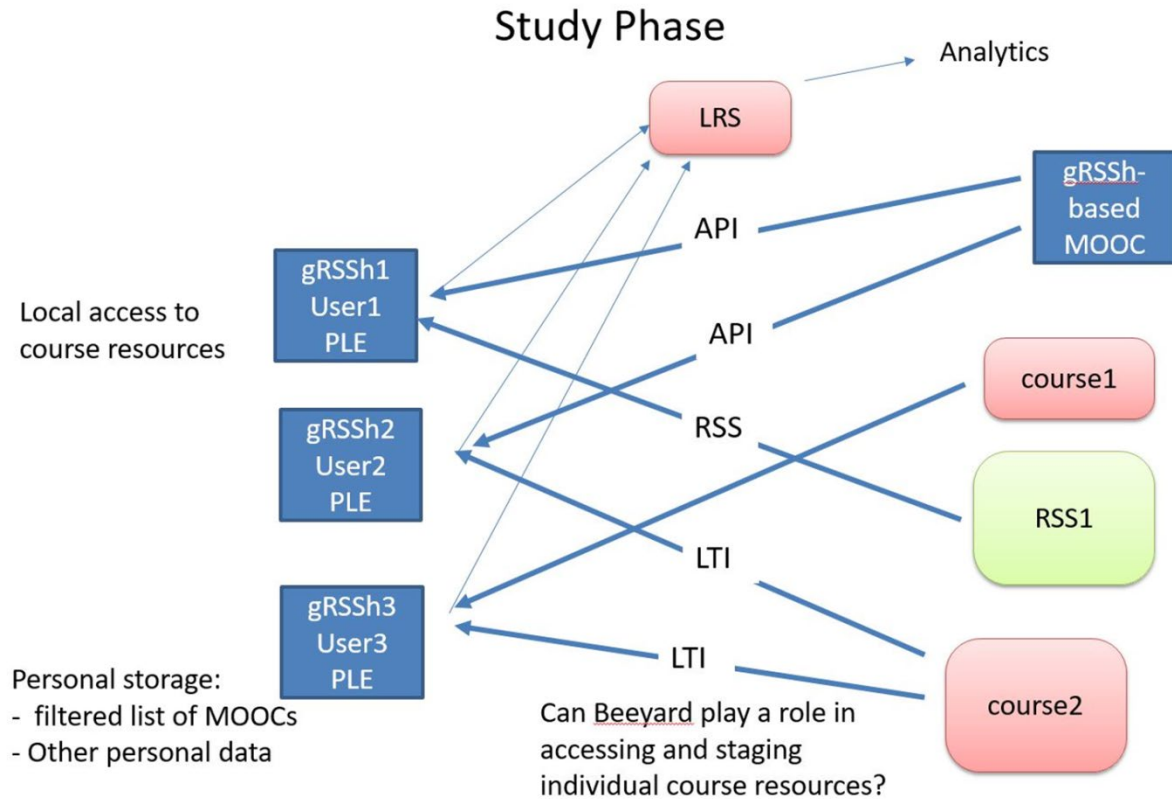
Study Phase

Analytics

LRS

gRSSh-based MOOC

API

API

Local access to course resources

gRSSh1 User1 PLE

gRSSh2 User2 PLE

gRSSh3 User3 PLE

course1

RSS

RSS1

LTI

LTI

course2

Personal storage:
- filtered list of MOOCs
- Other personal data

Can Beeyard play a role in accessing and staging individual course resources?